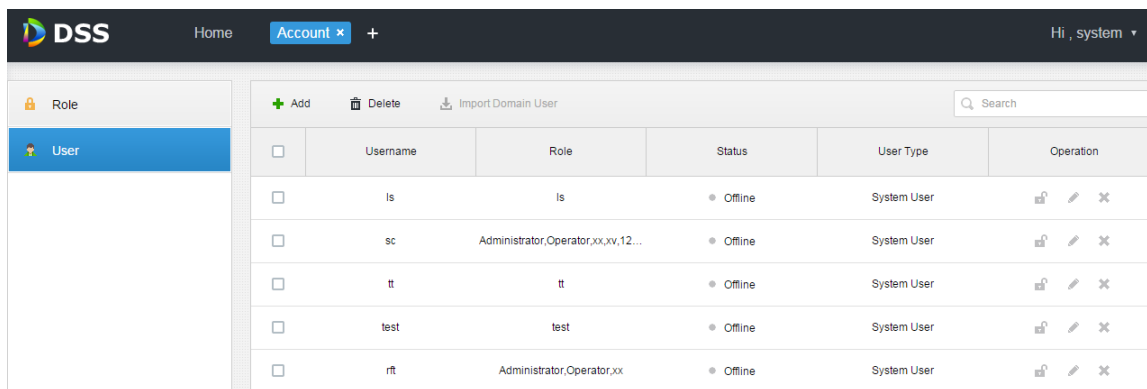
DSS Home Account × + Hi , system ▾

Role
User

Add Delete Import Domain User Search

| | Username | Role | Status | User Type | Operation |
|---|---|---|---|---|---|
| | ls | ls | Offline | System User | |
| | sc | Administrator,Operator,xx,xv,12... | Offline | System User | |
| | tt | tt | Offline | System User | |
| | test | test | Offline | System User | |
| | rft | Administrator,Operator,xx | Offline | System User | |